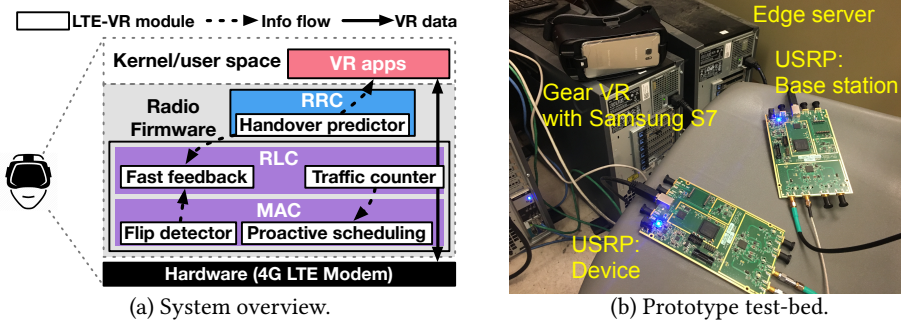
LTE-VR module Info flow VR data

Kernel/user space

VR apps

Radio Firmware

RRC

Handover predictor

RLC

Fast feedback

Traffic counter

MAC

Flip detector

Proactive scheduling

Hardware (4G LTE Modem)

(a) System overview.

Edge server

USRP: Base station

Gear VR with Samsung S7

USRP: Device

(b) Prototype test-bed.